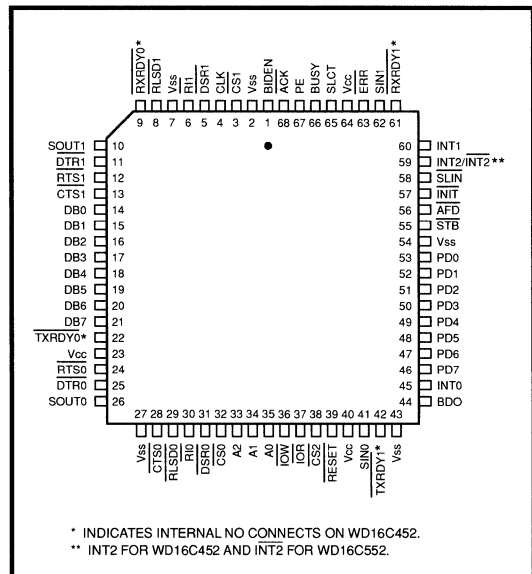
RXRDY0* RLSD1 Vss RI1 DSR1 CLK CS1 Vss BIDEN ACK PE BUSY SLCT Vcc ERR SIN1 RXRDY1*

9 8 7 6 5 4 3 2 1 68 67 66 65 64 63 62 61

SOUT1 10
DTR1 11
RTS1 12
CTS1 13
DB0 14
DB1 15
DB2 16
DB3 17
DB4 18
DB5 19
DB6 20
DB7 21
TXRDY0* 22
Vcc 23
RTS0 24
DTR0 25
SOUT0 26

60 INT1
59 INT2/INT2**
58 SLIN
57 INIT
56 AFD
55 STB
54 Vss
53 PD0
52 PD1
51 PD2
50 PD3
49 PD4
48 PD5
47 PD6
46 PD7
45 INT0
44 BDO

27 28 29 30 31 32 33 34 35 36 37 38 39 40 41 42 43

Vss CTS0 RLSD0 RI0 DSR0 CS0 A2 A1 A0 IOW IOR CS2 RESET Vcc SIN0 TXRDY1* Vss

* INDICATES INTERNAL NO CONNECTS ON WD16C452.
** INT2 FOR WD16C452 AND INT2 FOR WD16C552.